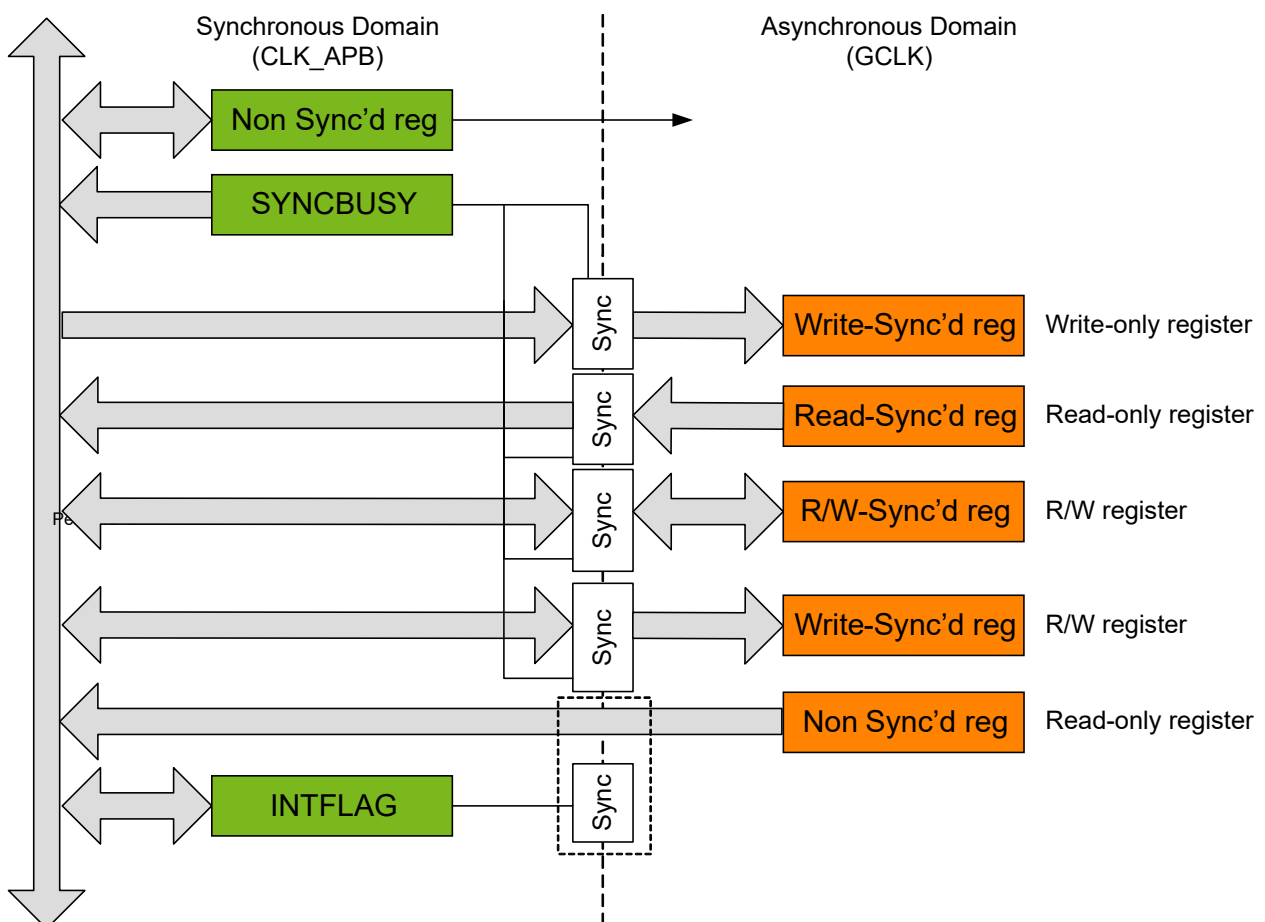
Synchronous Domain
(CLK_APB)

Asynchronous Domain
(GCLK)

Non Sync'd reg

SYNCBUSY

Sync

Write-Sync'd reg

Write-only register

Sync

Read-Sync'd reg

Read-only register

Pe

Sync

R/W-Sync'd reg

R/W register

Sync

Write-Sync'd reg

R/W register

Non Sync'd reg

Read-only register

INTFLAG

Sync